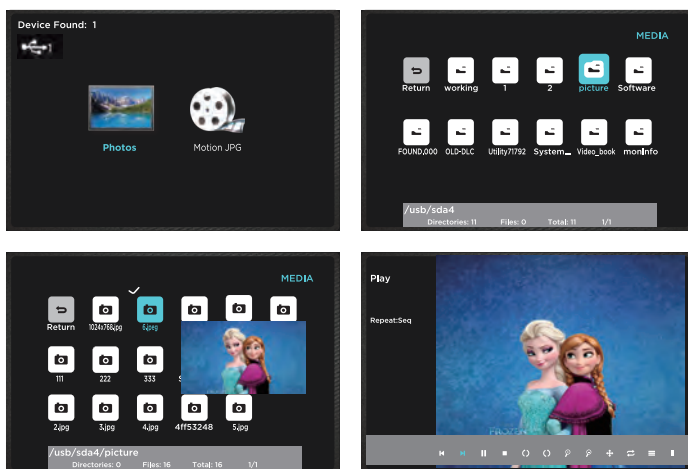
Device Found: 1

Photos

Motion JPG

MEDIA

Return

working

1

2

picture

Software

FOUND.000

OLD-DLC

Utility71792

System_

Video_book

monInfo

/usb/sda4

Directories: 11 Files: 0 Total: 11 1/1

MEDIA

Return

1024x768.jpg

6.jpeg

111

222

333

5

2.jpg

3.jpg

4.jpg

4ff53248

5.jpg

/usb/sda4/picture

Directories: 0 Files: 16 Total: 16 1/1

Play

Repeat:Seq